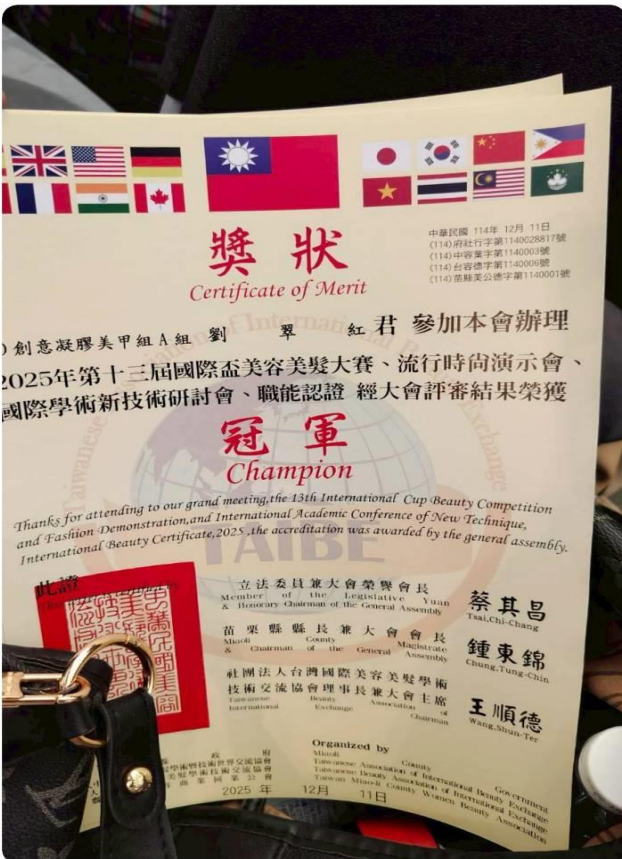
獎狀
Certificate of Merit

中華民國 114年 12月 11日
(114)府社行字第1140028817號
(114)中客葉字第1140003號
(114)台客德字第1140006號
(114)苗縣美公德字第1140001號

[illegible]創意凝膠美甲組A組 劉 翠 紅君 參加本會辦理 2025年第十三屆國際盃美容美髮大賽、流行時尚演示會、國際學術新技術研討會、職能認證 經大會評審結果榮獲

冠軍
Champion

Thanks for attending to our grand meeting,the 13th International Cup Beauty Competition and Fashion Demonstration,and International Academic Conference of New Technique, International Beauty Certificate,2025 ,the accreditation was awarded by the general assembly.

TAIBE

此證
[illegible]

立法委員兼大會榮譽會長
Member of the Legislative Yuan & Honorary Chairman of the General Assembly
蔡其昌
Tsai,Chi-Chang

苗栗縣縣長兼大會會長
Miaoli County Magistrate & Chairman of the General Assembly
鍾東錦
Chung,Tung-Chin

社團法人台灣國際美容美髮學術技術交流協會理事長兼大會主席
Taiwanese International Beauty Exchange Association Chairman
王順德
Wang,Shun-Te

Organized by
Miaoli County Government
Taiwanese Association of International Beauty Exchange
Taiwanese Beauty Association of International Exchange
Taiwan Miaoli County Women Beauty Association

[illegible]政府
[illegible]學術技術世界交流協會
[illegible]學術技術交流協會
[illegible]美容美髮公會

2025 年 12月 11日